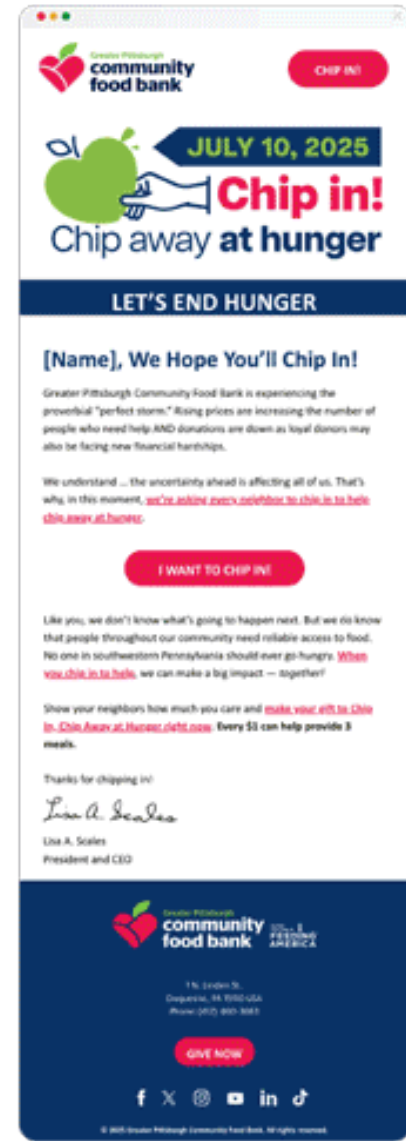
Greater Pittsburgh community food bank

CHIP IN!

JULY 10, 2025

Chip in!

Chip away at hunger

LET'S END HUNGER

[Name], We Hope You'll Chip In!

Greater Pittsburgh Community Food Bank is experiencing the proverbial "perfect storm." Rising prices are increasing the number of people who need help AND donations are down as loyal donors may also be facing new financial hardships.

We understand ... the uncertainty ahead is affecting all of us. That's why, in this moment, we're asking every neighbor to chip in to help chip away at hunger.

I WANT TO CHIP IN!

Like you, we don't know what's going to happen next. But we do know that people throughout our community need reliable access to food. No one in southwestern Pennsylvania should ever go hungry. When you chip in to help, we can make a big impact — together!

Show your neighbors how much you care and make your gift to Chip In, Chip Away at Hunger right now. Every $1 can help provide 3 meals.

Thanks for chipping in!

Lisa A. Scales

Lisa A. Scales
President and CEO

Greater Pittsburgh community food bank

FEEDING AMERICA

1 N. Linden St.
Duquesne, PA 15110 USA
Phone: (412) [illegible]

GIVE NOW

© 2025 Greater Pittsburgh Community Food Bank. All rights reserved.